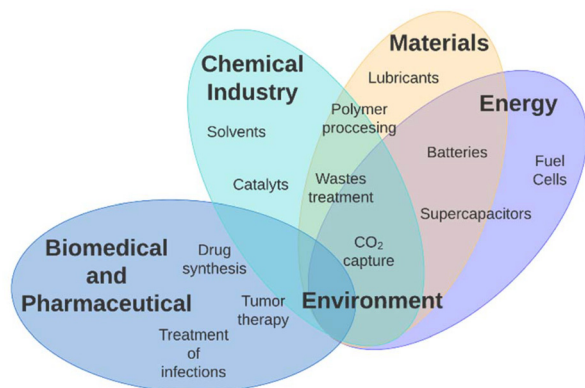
Materials

Chemical Industry

Lubricants

Energy

Polymer proccesing

Solvents

Batteries

Fuel Cells

Catalyts

Wastes treatment

Supercapacitors

Biomedical and Pharmaceutical

Drug synthesis

$CO_2$ capture

Tumor therapy

Environment

Treatment of infections